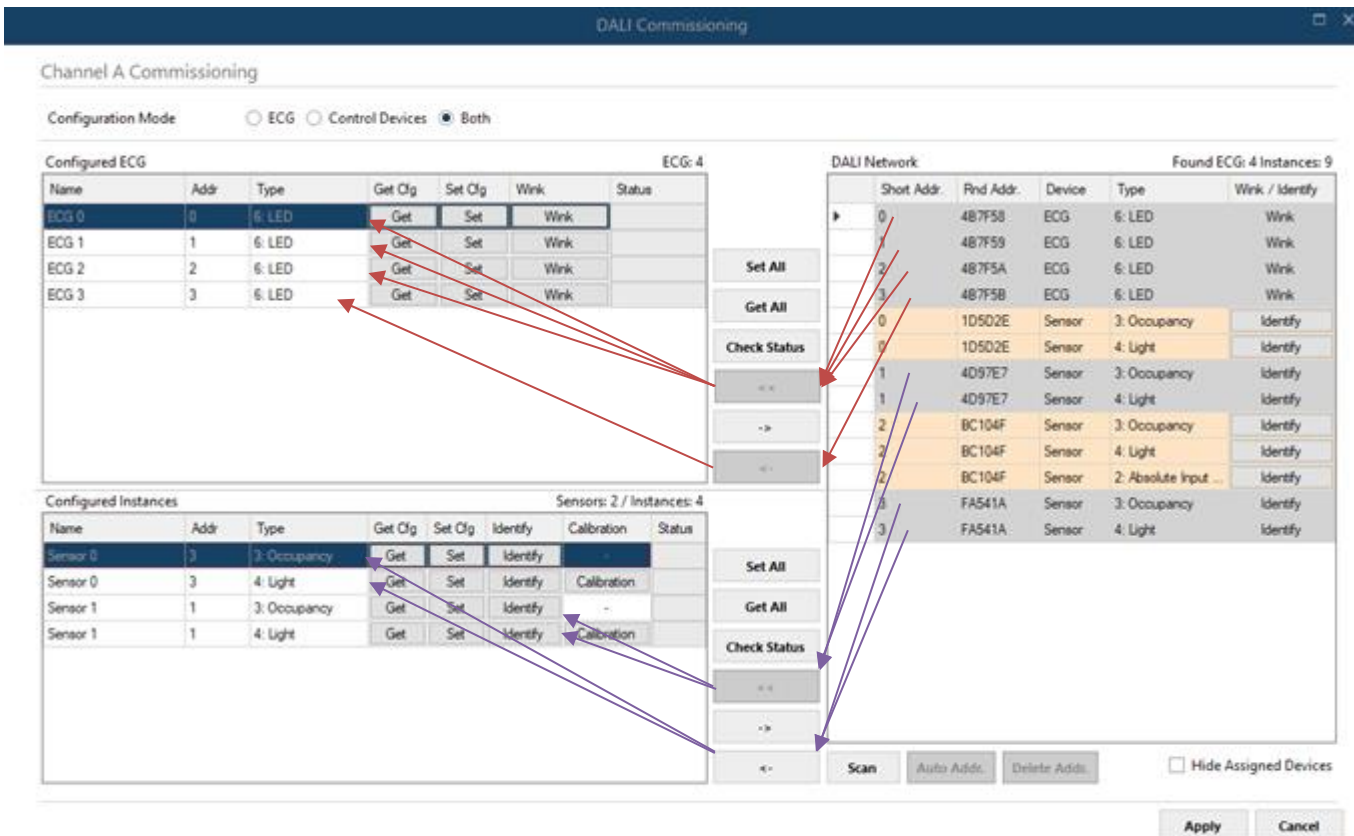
DALI Commissioning

Channel A Commissioning

Configuration Mode ECG Control Devices Both

Configured ECG ECG: 4

| Name | Addr | Type | Get Cfg | Set Cfg | Wink | Status |
|---|---|---|---|---|---|---|
| ECG 0 | 0 | 6: LED | Get | Set | Wink | |
| ECG 1 | 1 | 6: LED | Get | Set | Wink | |
| ECG 2 | 2 | 6: LED | Get | Set | Wink | |
| ECG 3 | 3 | 6: LED | Get | Set | Wink | |

Set All

Get All

Check Status

<<

->

<-

DALI Network Found ECG: 4 Instances: 9

| Short Addr. | Rnd Addr. | Device | Type | Wink / Identify |
|---|---|---|---|---|
| 0 | 4B7F58 | ECG | 6: LED | Wink |
| 1 | 4B7F59 | ECG | 6: LED | Wink |
| 2 | 4B7F5A | ECG | 6: LED | Wink |
| 3 | 4B7F5B | ECG | 6: LED | Wink |
| 0 | 1D5D2E | Sensor | 3: Occupancy | Identify |
| 0 | 1D5D2E | Sensor | 4: Light | Identify |
| 1 | 4D97E7 | Sensor | 3: Occupancy | Identify |
| 1 | 4D97E7 | Sensor | 4: Light | Identify |
| 2 | BC104F | Sensor | 3: Occupancy | Identify |
| 2 | BC104F | Sensor | 4: Light | Identify |
| 2 | BC104F | Sensor | 2: Absolute Input ... | Identify |
| 3 | FA541A | Sensor | 3: Occupancy | Identify |
| 3 | FA541A | Sensor | 4: Light | Identify |

Configured Instances Sensors: 2 / Instances: 4

| Name | Addr | Type | Get Cfg | Set Cfg | Identify | Calibration | Status |
|---|---|---|---|---|---|---|---|
| Sensor 0 | 3 | 3: Occupancy | Get | Set | Identify | - | |
| Sensor 0 | 3 | 4: Light | Get | Set | Identify | Calibration | |
| Sensor 1 | 1 | 3: Occupancy | Get | Set | Identify | - | |
| Sensor 1 | 1 | 4: Light | Get | Set | Identify | Calibration | |

Set All

Get All

Check Status

<<

->

<-

Scan Auto Addr. Delete Addr.

Hide Assigned Devices

Apply Cancel